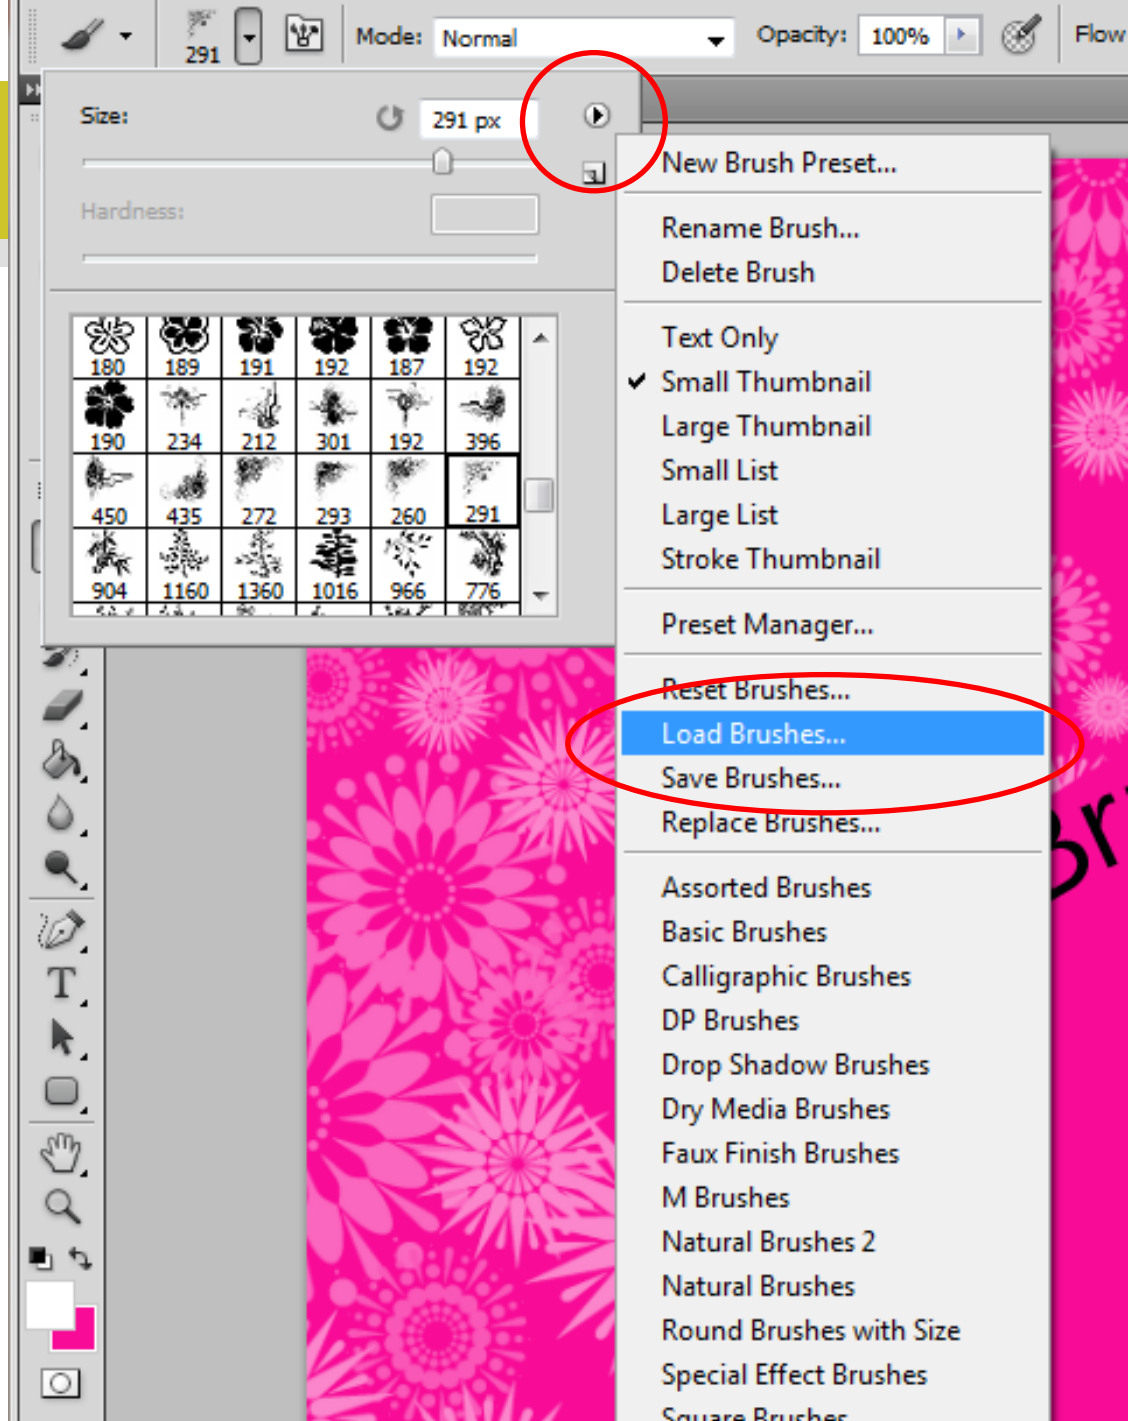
291 Mode: Normal Opacity: 100% Flow

Size: 291 px

Hardness:

| 180 | 189 | 191 | 192 | 187 | 192 |
|---|---|---|---|---|---|
| 190 | 234 | 212 | 301 | 192 | 396 |
| 450 | 435 | 272 | 293 | 260 | 291 |
| 904 | 1160 | 1360 | 1016 | 966 | 776 |

New Brush Preset...

Rename Brush...
Delete Brush

Text Only
✔ Small Thumbnail
Large Thumbnail
Small List
Large List
Stroke Thumbnail

Preset Manager...

Reset Brushes...
Load Brushes...
Save Brushes...
Replace Brushes...

Assorted Brushes
Basic Brushes
Calligraphic Brushes
DP Brushes
Drop Shadow Brushes
Dry Media Brushes
Faux Finish Brushes
M Brushes
Natural Brushes 2
Natural Brushes
Round Brushes with Size
Special Effect Brushes
Square Brushes

Br